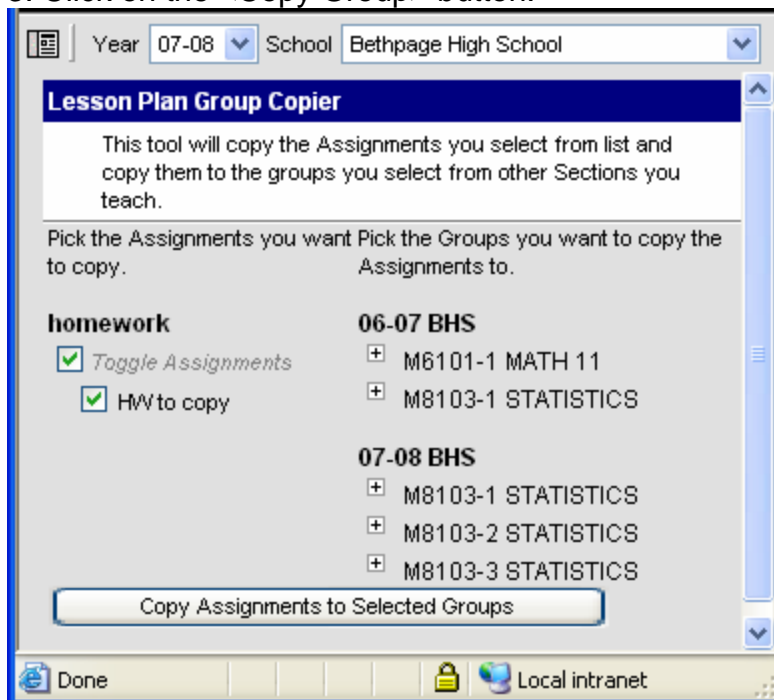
3. Click on the "Copy Group" button.

Year 07-08 School Bethpage High School

Lesson Plan Group Copier

This tool will copy the Assignments you select from list and copy them to the groups you select from other Sections you teach.

Pick the Assignments you want to copy.

homework

Toggle Assignments

HW to copy

Pick the Groups you want to copy the Assignments to.

06-07 BHS

M6101-1 MATH 11

M8103-1 STATISTICS

07-08 BHS

M8103-1 STATISTICS

M8103-2 STATISTICS

M8103-3 STATISTICS

Copy Assignments to Selected Groups

Done

Local intranet